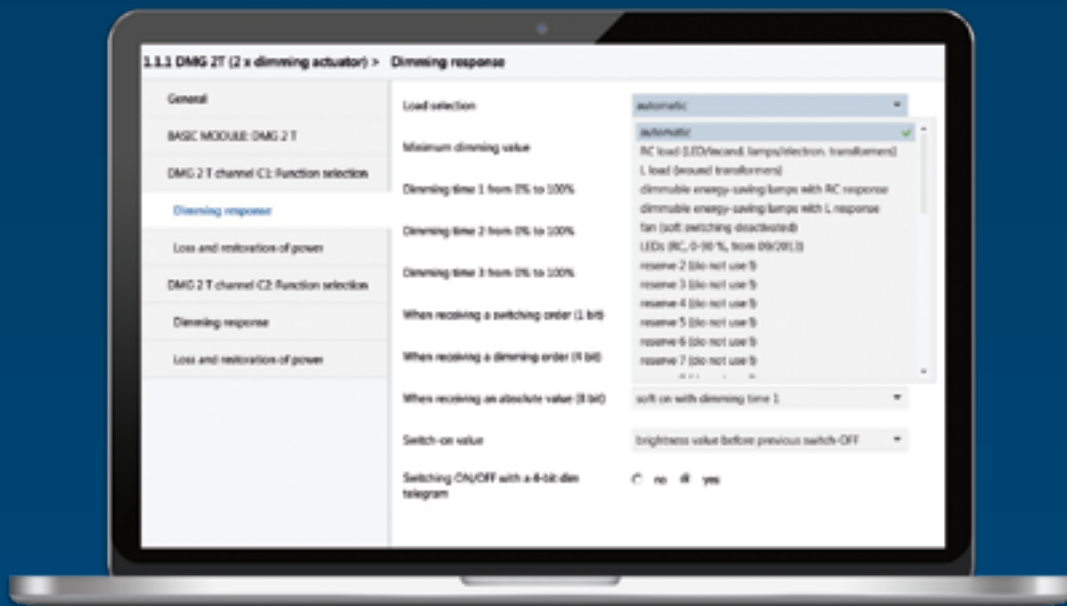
1.1.1 DMG 2T (2 x dimming actuator) > Dimming response

General

BASIC MODULE: DMG 2 T

DMG 2 T channel-C1: Function selection

Dimming response

Loss and restoration of power

DMG 2 T channel-C2: Function selection

Dimming response

Loss and restoration of power

Load selection

automatic

automatic

RC load (LED/incand. lamps/electron. transformers)

L load (wound transformers)

dimmable energy-saving lamps with RC response

dimmable energy-saving lamps with L response

fan (soft switching deactivated)

LEDs (RC, 0-90 %, from 09/2013)

reserve 2 (do not use !)

reserve 3 (do not use !)

reserve 4 (do not use !)

reserve 5 (do not use !)

reserve 6 (do not use !)

reserve 7 (do not use !)

Minimum dimming value

Dimming time 1 from 0% to 100%

Dimming time 2 from 0% to 100%

Dimming time 3 from 0% to 100%

When receiving a switching order (1 bit)

When receiving a dimming order (4 bit)

When receiving an absolute value (8 bit)

soft on with dimming time 1

Switch-on value

brightness value before previous switch-OFF

Switching ON/OFF with a 8-bit dim telegram

no yes